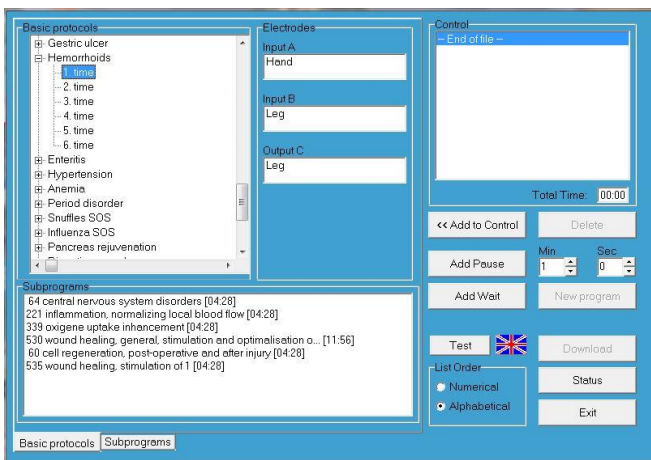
Basic protocols
Gestric ulcer
Hemorrhoids
1. time
2. time
3. time
4. time
5. time
6. time
Enteritis
Hypertension
Anemia
Period disorder
Snuffles SOS
Influenza SOS
Pancreas rejuvenation
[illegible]

Electrodes
Input A
Hand
Input B
Leg
Output C
Leg

Control
-- End of file --
Total Time: 00:00

<< Add to Control
Delete
Add Pause
Min
1
Sec
0
Add Wait
New program

Subprograms
64 central nervous system disorders [04:28]
221 inflammation, normalizing local blood flow [04:28]
339 oxigene uptake inhancement [04:28]
530 wound healing, general, stimulation and optimalisation o... [11:56]
60 cell regeneration, post-operative and after injury [04:28]
535 wound healing, stimulation of 1 [04:28]

Test
Download
List Order
Numerical
Alphabetical
Status
Exit

Basic protocols
Subprograms